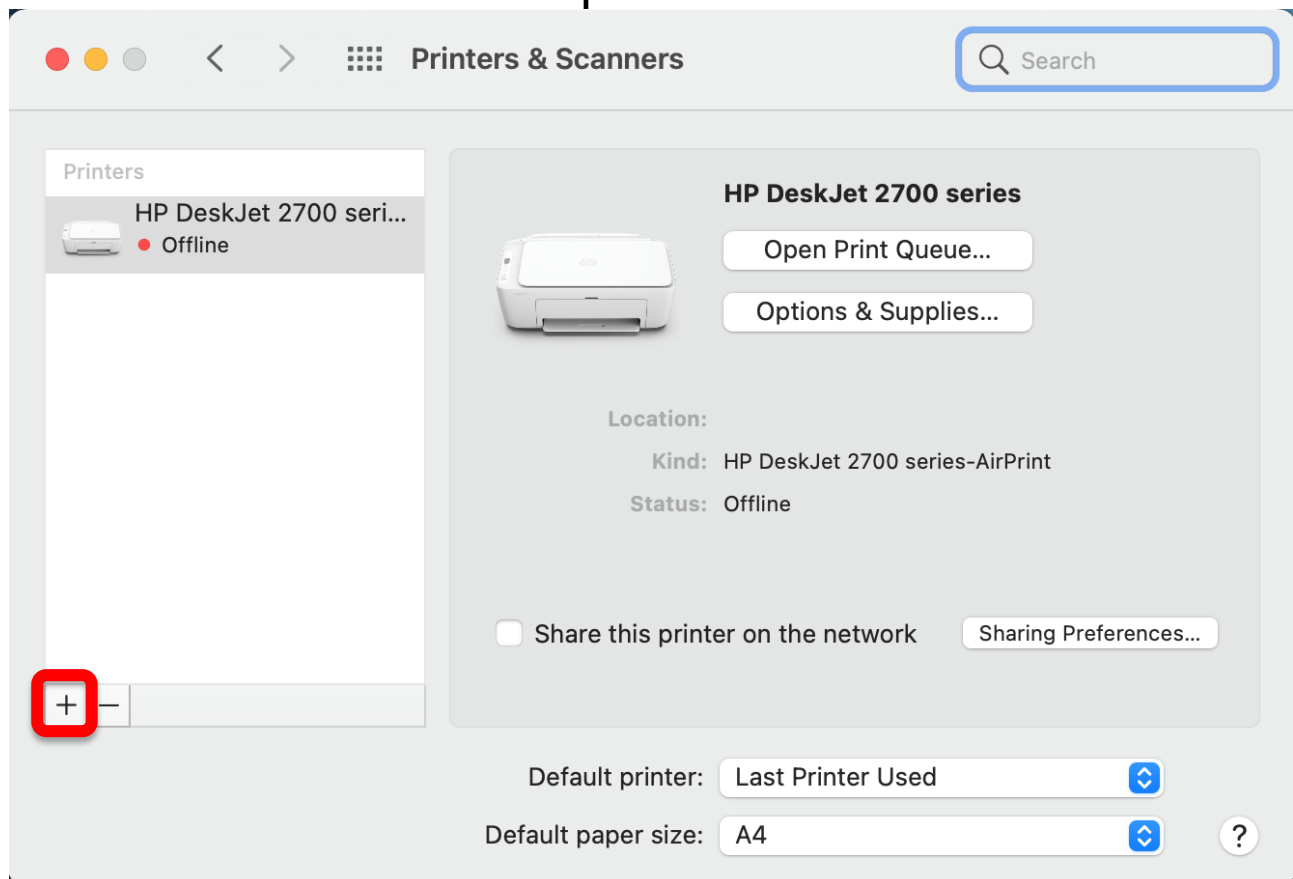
Printers & Scanners

Search

Printers

HP DeskJet 2700 seri...
Offline

+ −

HP DeskJet 2700 series

Open Print Queue...

Options & Supplies...

Location:

Kind: HP DeskJet 2700 series-AirPrint

Status: Offline

Share this printer on the network

Sharing Preferences...

Default printer: Last Printer Used

Default paper size: A4

?